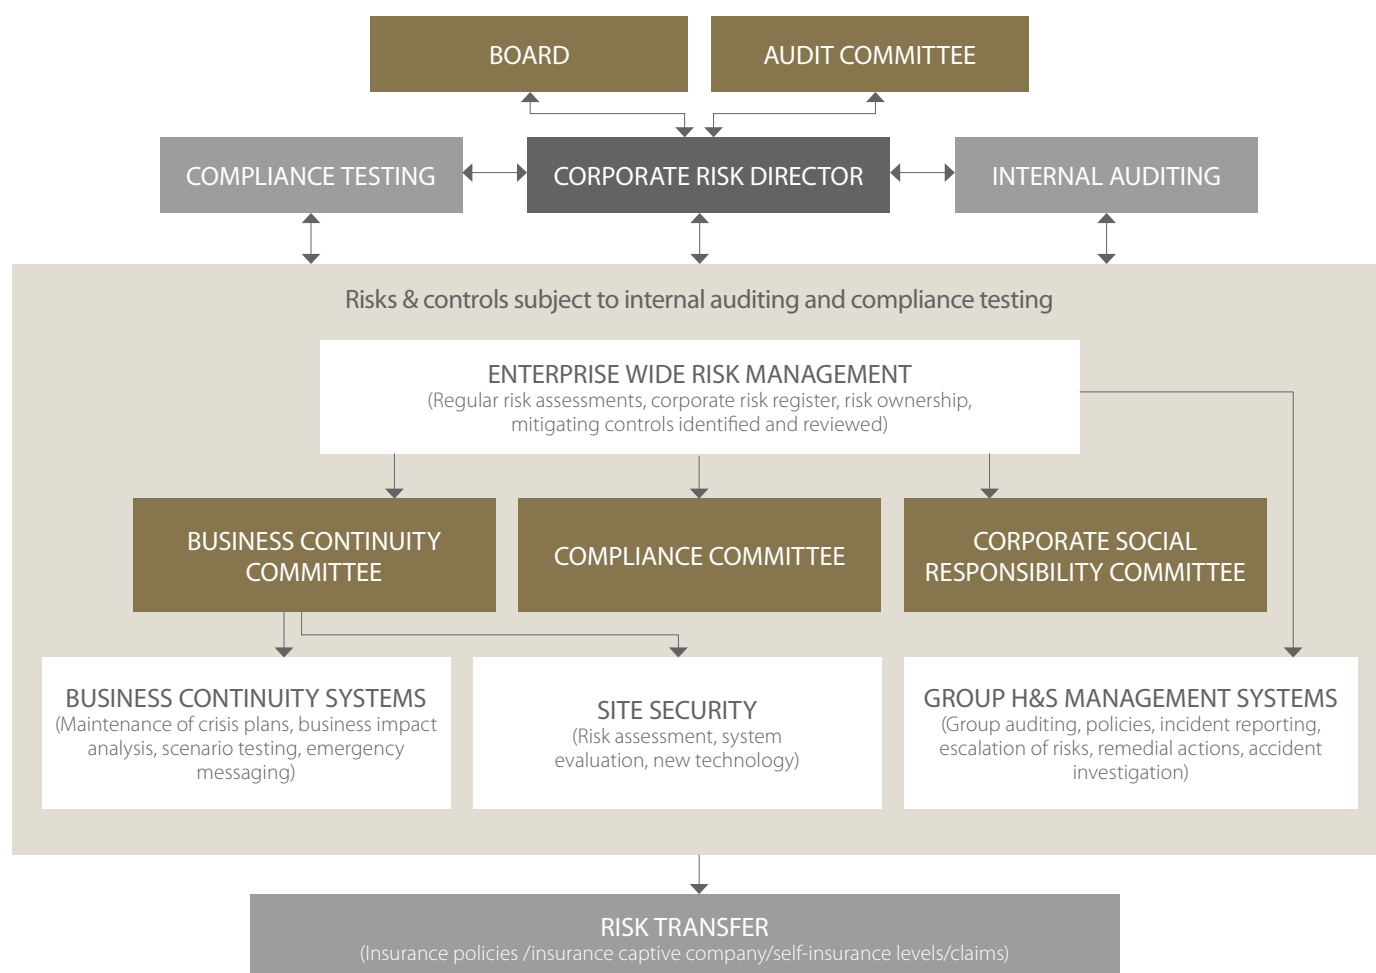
BOARD

AUDIT COMMITTEE

COMPLIANCE TESTING

CORPORATE RISK DIRECTOR

INTERNAL AUDITING

Risks & controls subject to internal auditing and compliance testing

ENTERPRISE WIDE RISK MANAGEMENT
(Regular risk assessments, corporate risk register, risk ownership, mitigating controls identified and reviewed)

BUSINESS CONTINUITY COMMITTEE

COMPLIANCE COMMITTEE

CORPORATE SOCIAL RESPONSIBILITY COMMITTEE

BUSINESS CONTINUITY SYSTEMS
(Maintenance of crisis plans, business impact analysis, scenario testing, emergency messaging)

SITE SECURITY
(Risk assessment, system evaluation, new technology)

GROUP H&S MANAGEMENT SYSTEMS
(Group auditing, policies, incident reporting, escalation of risks, remedial actions, accident investigation)

RISK TRANSFER
(Insurance policies /insurance captive company/self-insurance levels/claims)